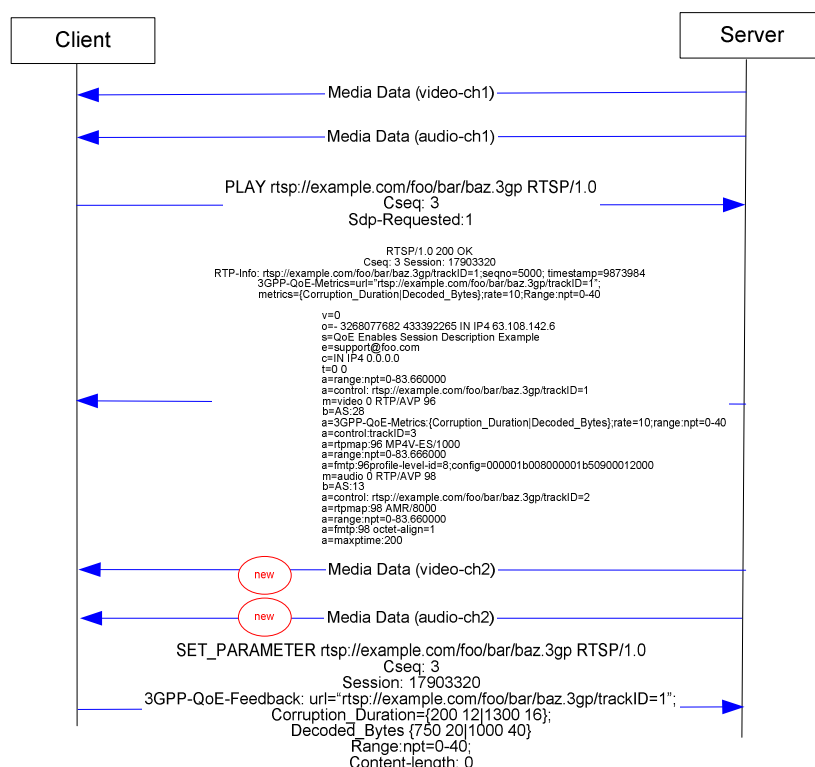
Client

Server

Media Data (video-ch1)

Media Data (audio-ch1)

PLAY rtsp://example.com/foo/bar/baz.3gp RTSP/1.0
Cseq: 3
Sdp-Requested:1

RTSP/1.0 200 OK
Cseq: 3 Session: 17903320
RTP-Info: rtsp://example.com/foo/bar/baz.3gp/trackID=1;seqno=5000; timestamp=9873984
3GPP-QoE-Metrics=url="rtsp://example.com/foo/bar/baz.3gp/trackID=1";
metrics={Corruption_Duration|Decoded_Bytes};rate=10;Range:npt=0-40

v=0
o=- 3268077682 433392265 IN IP4 63.108.142.6
s=QoE Enables Session Description Example
e=support@foo.com
c=IN IP4 0.0.0.0
t=0 0
a=range:npt=0-83.660000
a=control: rtsp://example.com/foo/bar/baz.3gp/trackID=1
m=video 0 RTP/AVP 96
b=AS:28
a=3GPP-QoE-Metrics:{Corruption_Duration|Decoded_Bytes};rate=10;range:npt=0-40
a=control:trackID=3
a=rtpmap:96 MP4V-ES/1000
a=range:npt=0-83.666000
a=fmtp:96profile-level-id=8;config=000001b008000001b50900012000
m=audio 0 RTP/AVP 98
b=AS:13
a=control: rtsp://example.com/foo/bar/baz.3gp/trackID=2
a=rtpmap:98 AMR/8000
a=range:npt=0-83.660000
a=fmtp:98 octet-align=1
a=maxptime:200

new

Media Data (video-ch2)

new

Media Data (audio-ch2)

SET_PARAMETER rtsp://example.com/foo/bar/baz.3gp RTSP/1.0
Cseq: 3
Session: 17903320
3GPP-QoE-Feedback: url="rtsp://example.com/foo/bar/baz.3gp/trackID=1";
Corruption_Duration={200 12|1300 16};
Decoded_Bytes {750 20|1000 40}
Range:npt=0-40;
Content-length: 0